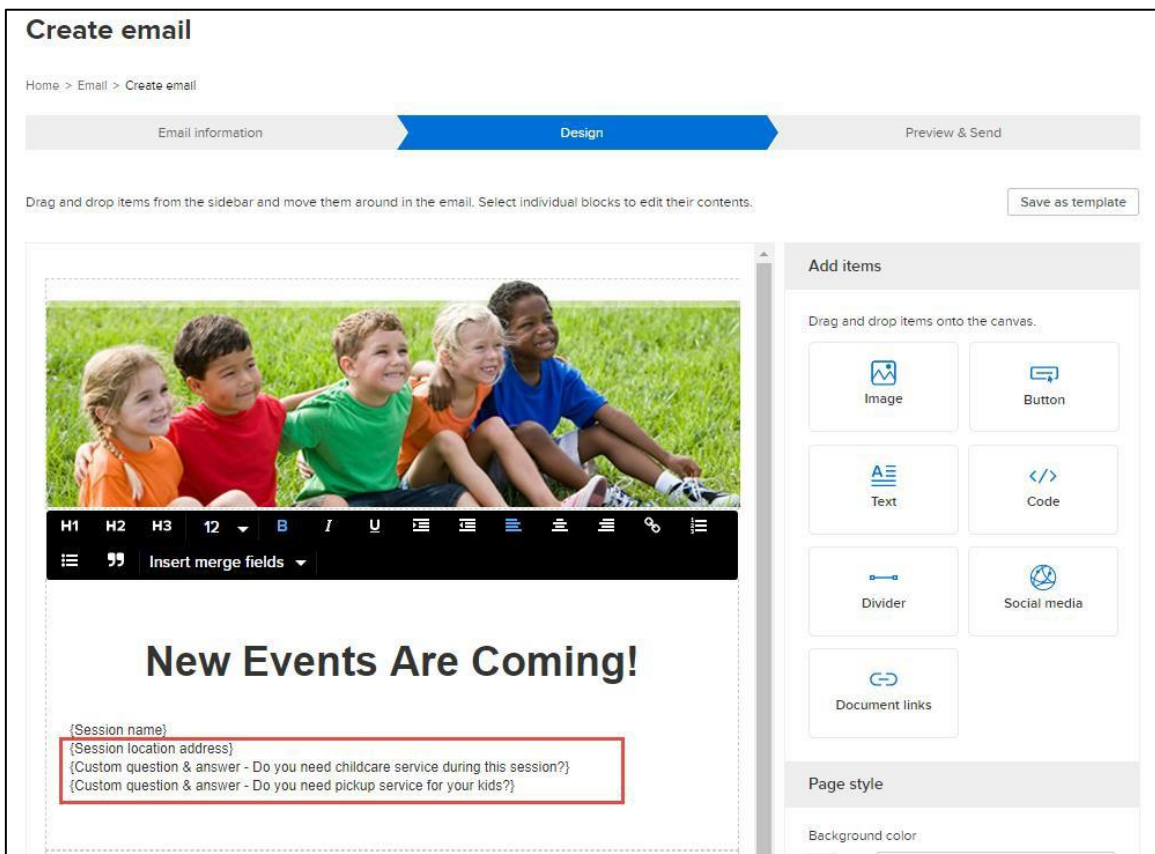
Create email

Home > Email > Create email

Email information
Design
Preview & Send

Drag and drop items from the sidebar and move them around in the email. Select individual blocks to edit their contents.

Save as template

H1 H2 H3 12 B I U
99 Insert merge fields

New Events Are Coming!

{Session name}
{Session location address}
{Custom question & answer - Do you need childcare service during this session?}
{Custom question & answer - Do you need pickup service for your kids?}

Add items

Drag and drop items onto the canvas.

Image
Button
Text
Code
Divider
Social media
Document links

Page style

Background color